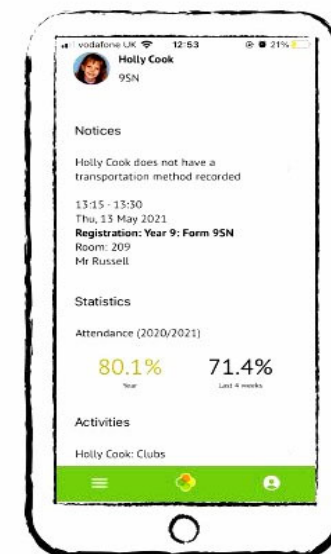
vodafone UK 12:53 21%

Holly Cook
9SN

Notices

Holly Cook does not have a transportation method recorded

13:15 - 13:30
Thu, 13 May 2021
Registration: Year 9: Form 9SN
Room: 209
Mr Russell

Statistics

Attendance (2020/2021)

80.1%
Year

71.4%
Last 4 weeks

Activities

Holly Cook: Clubs